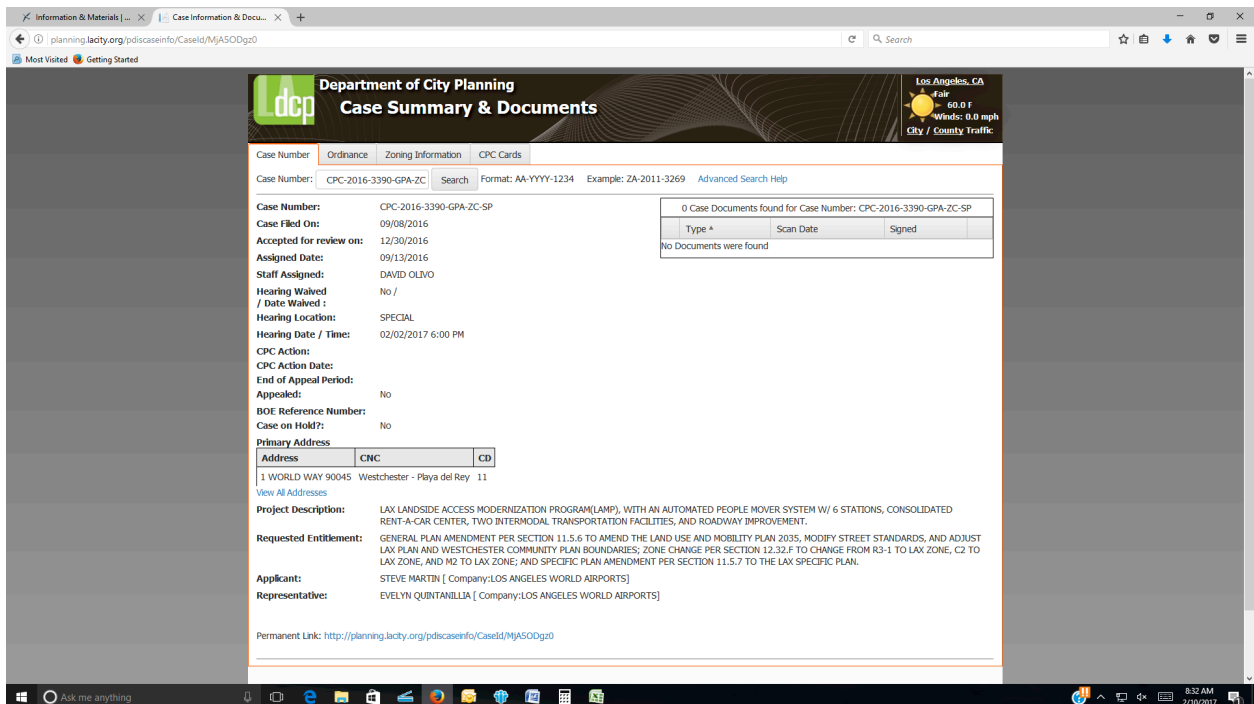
Information & Materials | ... × | Case Information & Docu... × | +

planning.lacity.org/pdiscaseinfo/CaseId/MjA5ODgz0

Search

Most Visited   Getting Started

dcp Department of City Planning
Case Summary & Documents

Los Angeles, CA
Fair
60.0 F
Winds: 0.0 mph
City / County Traffic

Case Number | Ordinance | Zoning Information | CPC Cards

Case Number: CPC-2016-3390-GPA-ZC  Search  Format: AA-YYYY-1234  Example: ZA-2011-3269  Advanced Search Help

Case Number: CPC-2016-3390-GPA-ZC-SP
Case Filed On: 09/08/2016
Accepted for review on: 12/30/2016
Assigned Date: 09/13/2016
Staff Assigned: DAVID OLIVO
Hearing Waived / Date Waived : No /
Hearing Location: SPECIAL
Hearing Date / Time: 02/02/2017 6:00 PM
CPC Action:
CPC Action Date:
End of Appeal Period:
Appealed: No
BOE Reference Number:
Case on Hold?: No
Primary Address

| Address | CNC | CD |
|---|---|---|
| 1 WORLD WAY 90045 | Westchester - Playa del Rey | 11 |

View All Addresses

0 Case Documents found for Case Number: CPC-2016-3390-GPA-ZC-SP

| Type | Scan Date | Signed |
|---|---|---|
| No Documents were found | | |

Project Description: LAX LANDSIDE ACCESS MODERNIZATION PROGRAM(LAMP), WITH AN AUTOMATED PEOPLE MOVER SYSTEM W/ 6 STATIONS, CONSOLIDATED RENT-A-CAR CENTER, TWO INTERMODAL TRANSPORTATION FACILITIES, AND ROADWAY IMPROVEMENT.
Requested Entitlement: GENERAL PLAN AMENDMENT PER SECTION 11.5.6 TO AMEND THE LAND USE AND MOBILITY PLAN 2035, MODIFY STREET STANDARDS, AND ADJUST LAX PLAN AND WESTCHESTER COMMUNITY PLAN BOUNDARIES; ZONE CHANGE PER SECTION 12.32.F TO CHANGE FROM R3-1 TO LAX ZONE, C2 TO LAX ZONE, AND M2 TO LAX ZONE; AND SPECIFIC PLAN AMENDMENT PER SECTION 11.5.7 TO THE LAX SPECIFIC PLAN.
Applicant: STEVE MARTIN [ Company:LOS ANGELES WORLD AIRPORTS]
Representative: EVELYN QUINTANILLIA [ Company:LOS ANGELES WORLD AIRPORTS]

Permanent Link: http://planning.lacity.org/pdiscaseinfo/CaseId/MjA5ODgz0

Ask me anything

8:32 AM
2/10/2017